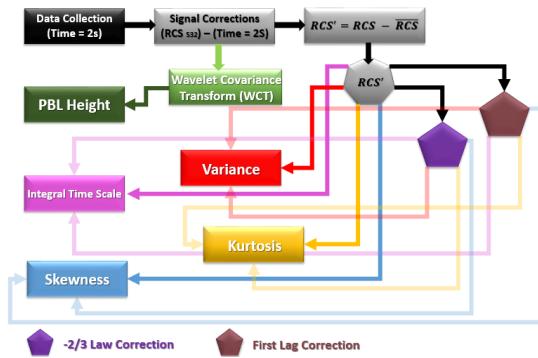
Data Collection (Time = 2s)

Signal Corrections ($RCS_{532}$) – (Time = 2S)

$RCS' = RCS - \overline{RCS}$

Wavelet Covariance Transform (WCT)

PBL Height

$RCS'$

Variance

Integral Time Scale

Kurtosis

Skewness

-2/3 Law Correction

First Lag Correction